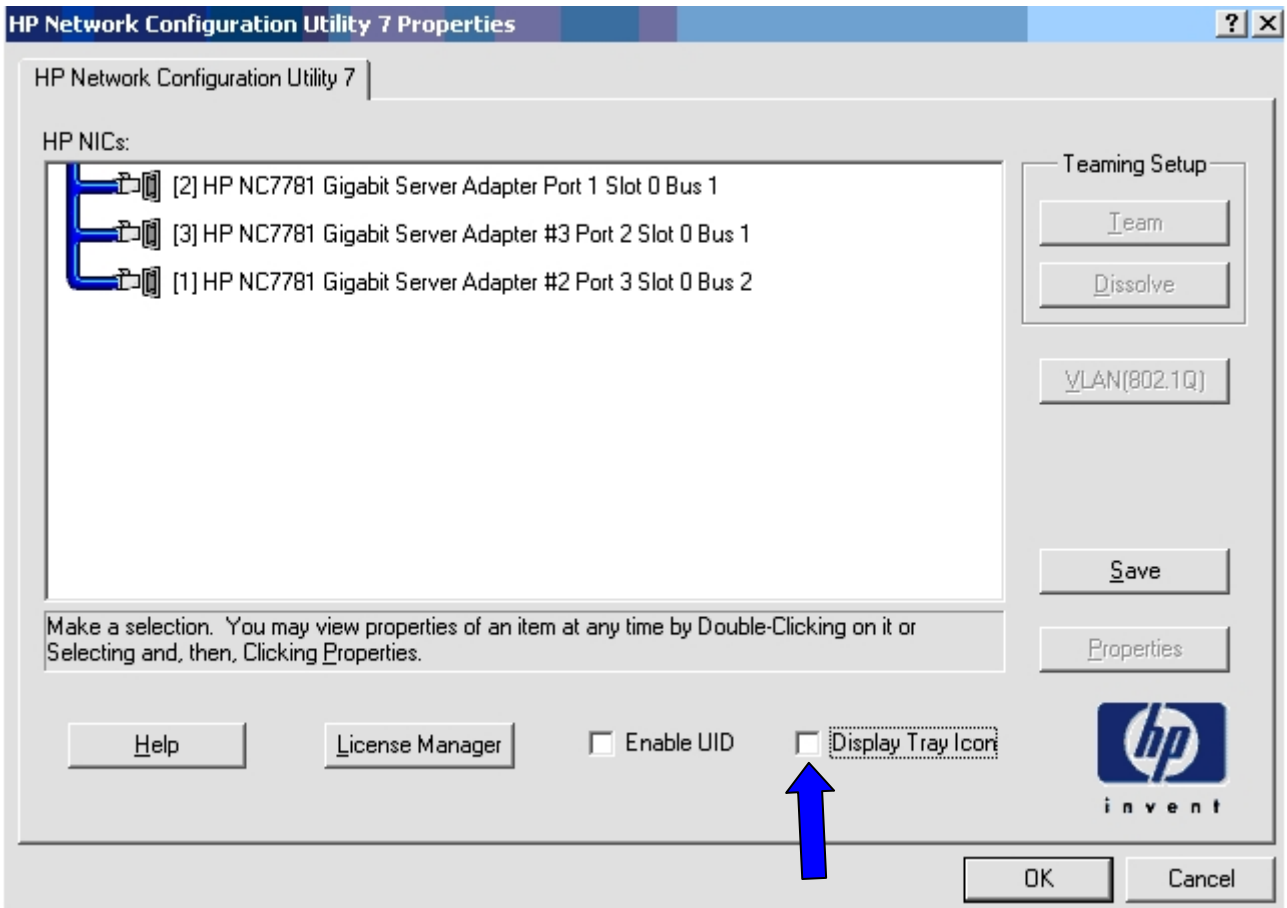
HP Network Configuration Utility 7 Properties

?

X

HP Network Configuration Utility 7

HP NICs:

[2] HP NC7781 Gigabit Server Adapter Port 1 Slot 0 Bus 1

[3] HP NC7781 Gigabit Server Adapter #3 Port 2 Slot 0 Bus 1

[1] HP NC7781 Gigabit Server Adapter #2 Port 3 Slot 0 Bus 2

Teaming Setup

Team

Dissolve

VLAN(802.1Q)

Save

Properties

Make a selection. You may view properties of an item at any time by Double-Clicking on it or Selecting and, then, Clicking Properties.

Help

License Manager

Enable UID

Display Tray Icon

hp

invent

OK

Cancel